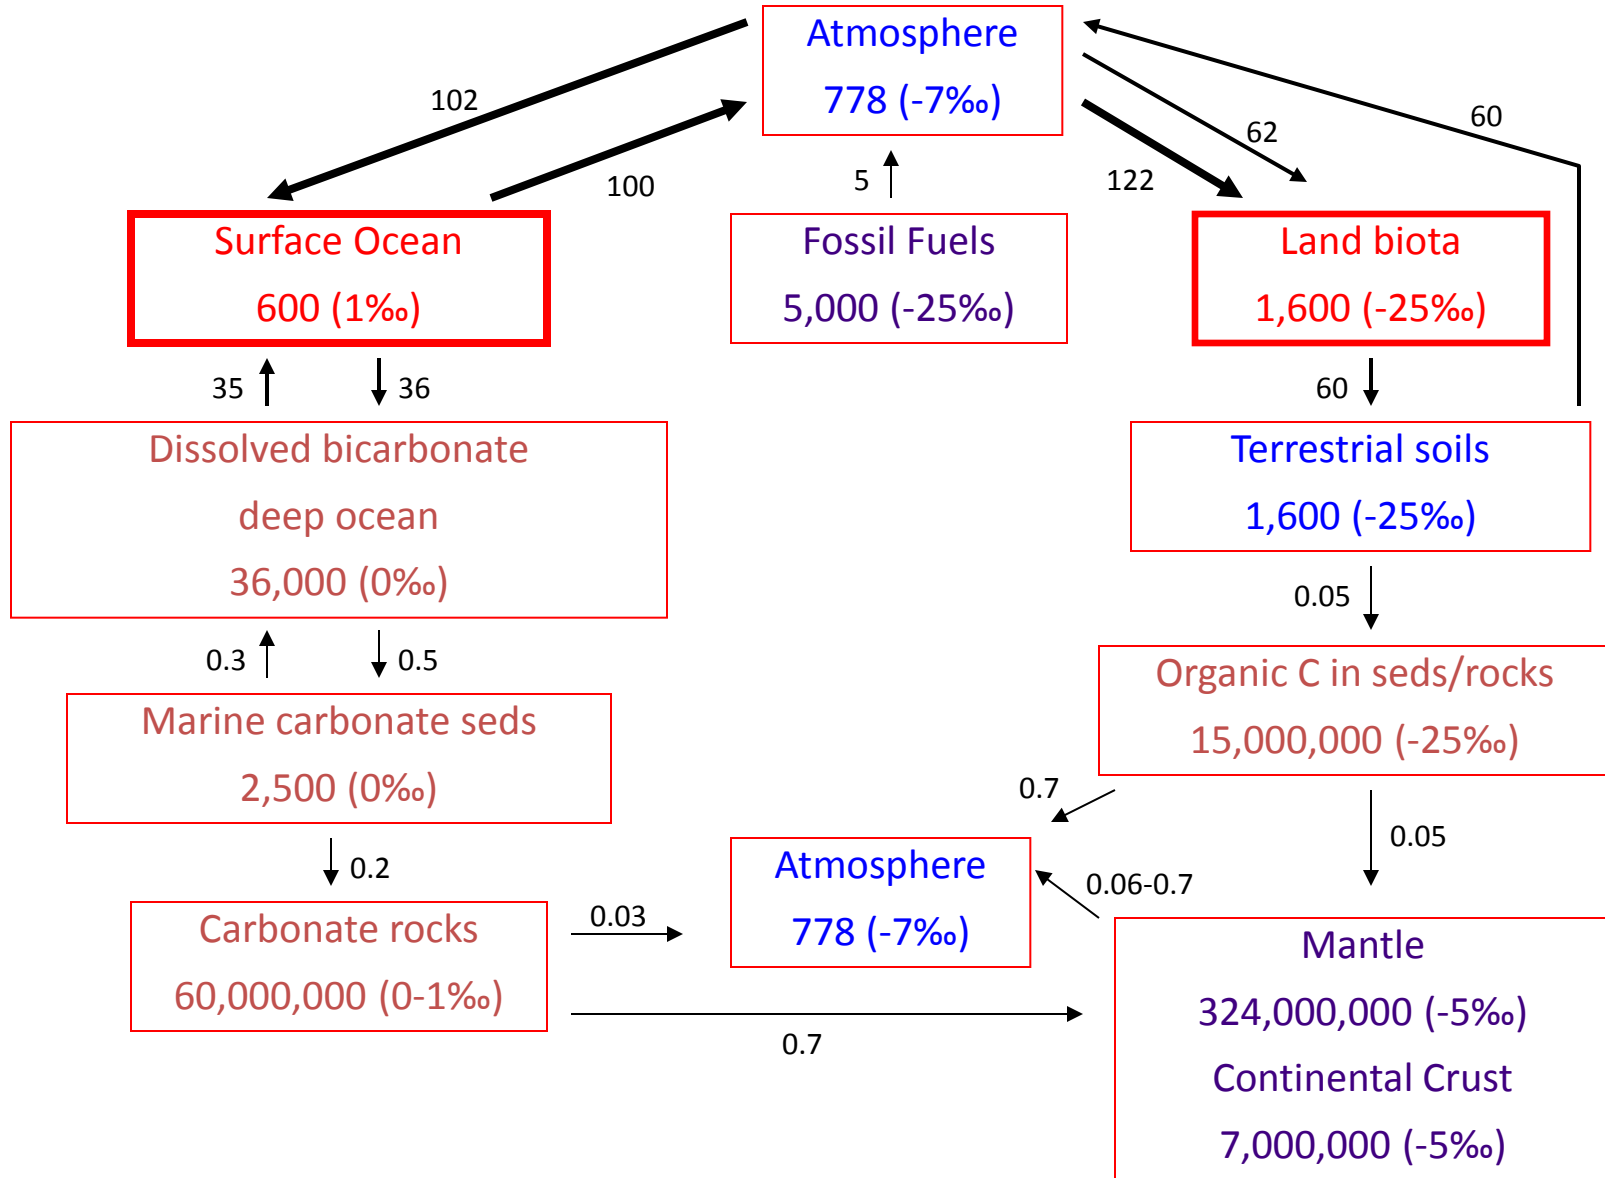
Atmosphere
778 (-7‰)

102

100

5

122

62

60

Surface Ocean
600 (1‰)

Fossil Fuels
5,000 (-25‰)

Land biota
1,600 (-25‰)

35

36

60

Dissolved bicarbonate
deep ocean
36,000 (0‰)

Terrestrial soils
1,600 (-25‰)

0.05

0.3

0.5

Marine carbonate seds
2,500 (0‰)

Organic C in seds/rocks
15,000,000 (-25‰)

0.7

0.05

0.2

Atmosphere
778 (-7‰)

0.06-0.7

Carbonate rocks
60,000,000 (0-1‰)

0.03

Mantle
324,000,000 (-5‰)
Continental Crust
7,000,000 (-5‰)

0.7